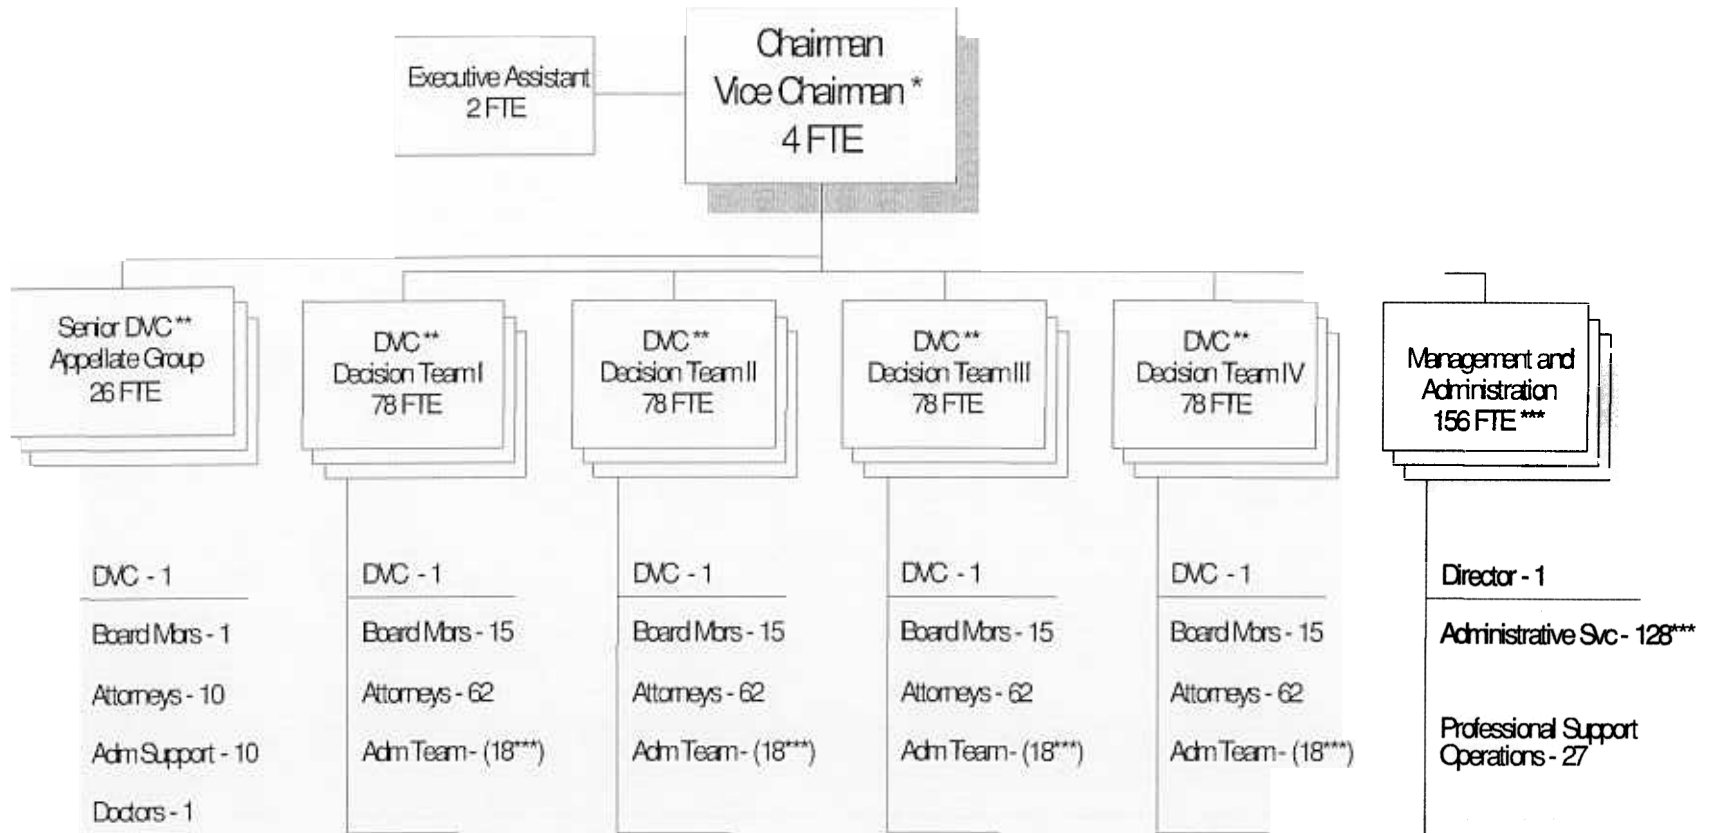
Executive Assistant
2 FTE

Chairman
Vice Chairman *
4 FTE

Senior DVC **
Appellate Group
26 FTE

DVC **
Decision Team I
78 FTE

DVC **
Decision Team II
78 FTE

DVC **
Decision Team III
78 FTE

DVC **
Decision Team IV
78 FTE

Management and
Administration
156 FTE ***

DVC - 1
Board Mbrs - 1
Attorneys - 10
Adm Support - 10
Doctors - 1

DVC - 1
Board Mbrs - 15
Attorneys - 62
Adm Team - (18***)

DVC - 1
Board Mbrs - 15
Attorneys - 62
Adm Team - (18***)

DVC - 1
Board Mbrs - 15
Attorneys - 62
Adm Team - (18***)

DVC - 1
Board Mbrs - 15
Attorneys - 62
Adm Team - (18***)

Director - 1
Administrative Svc - 128***
Professional Support Operations - 27